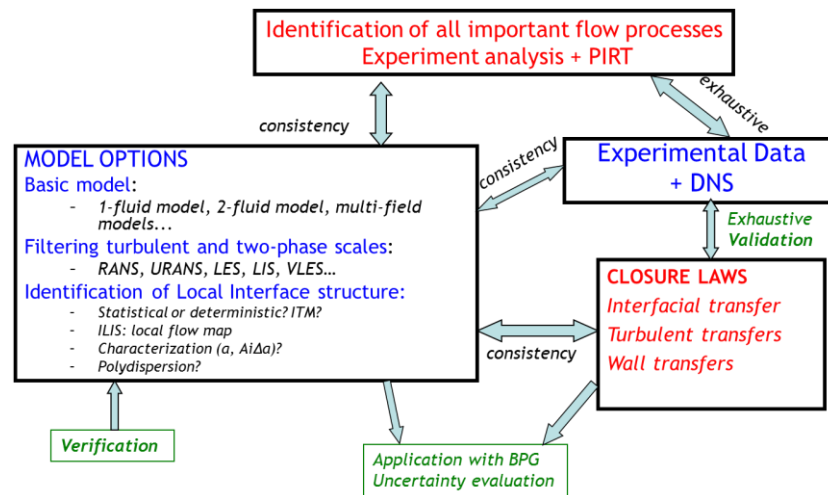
Identification of all important flow processes
Experiment analysis + PIRT

consistency

exhaustive

MODEL OPTIONS
Basic model:
- 1-fluid model, 2-fluid model, multi-field models...
Filtering turbulent and two-phase scales:
- RANS, URANS, LES, LIS, VLES…
Identification of Local Interface structure:
- Statistical or deterministic? ITM?
- ILIS: local flow map
- Characterization (a, AiΔa)?
- Polydispersion?

consistency

Experimental Data
+ DNS

Exhaustive
Validation

CLOSURE LAWS
Interfacial transfer
Turbulent transfers
Wall transfers

consistency

Verification

Application with BPG
Uncertainty evaluation